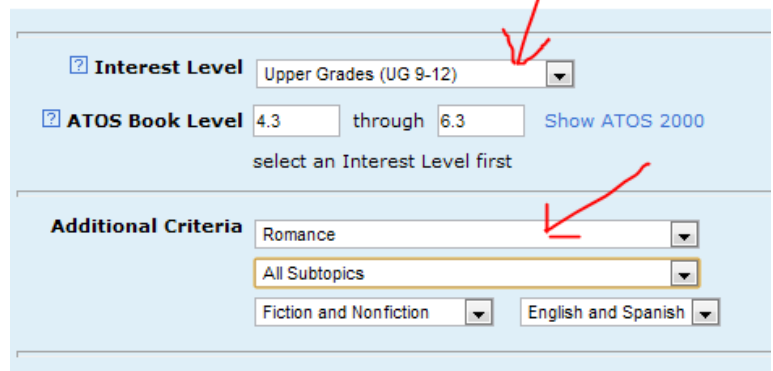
? Interest Level Upper Grades (UG 9-12)

? ATOS Book Level 4.3 through 6.3 Show ATOS 2000

select an Interest Level first

Additional Criteria Romance

All Subtopics

Fiction and Nonfiction English and Spanish